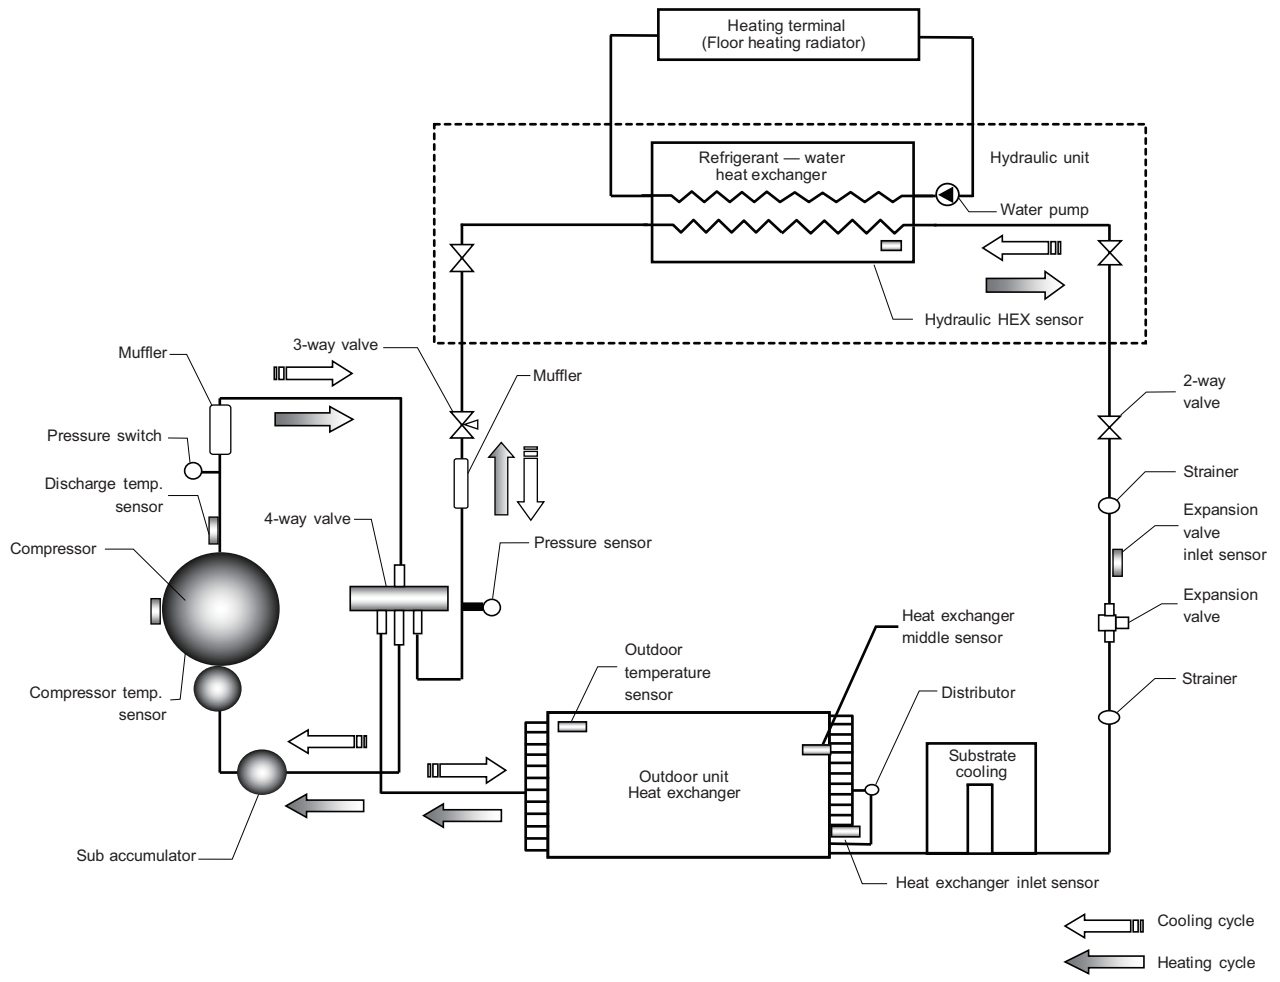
Heating terminal
(Floor heating radiator)

Refrigerant — water
heat exchanger

Hydraulic unit

Water pump

Hydraulic HEX sensor

Muffler

3-way valve

Muffler

Pressure switch

Discharge temp.
sensor

Compressor

4-way valve

Pressure sensor

Compressor temp.
sensor

Sub accumulator

2-way
valve

Strainer

Expansion
valve
inlet sensor

Expansion
valve

Strainer

Heat exchanger
middle sensor

Distributor

Outdoor
temperature
sensor

Outdoor unit
Heat exchanger

Substrate
cooling

Heat exchanger inlet sensor

Cooling cycle

Heating cycle